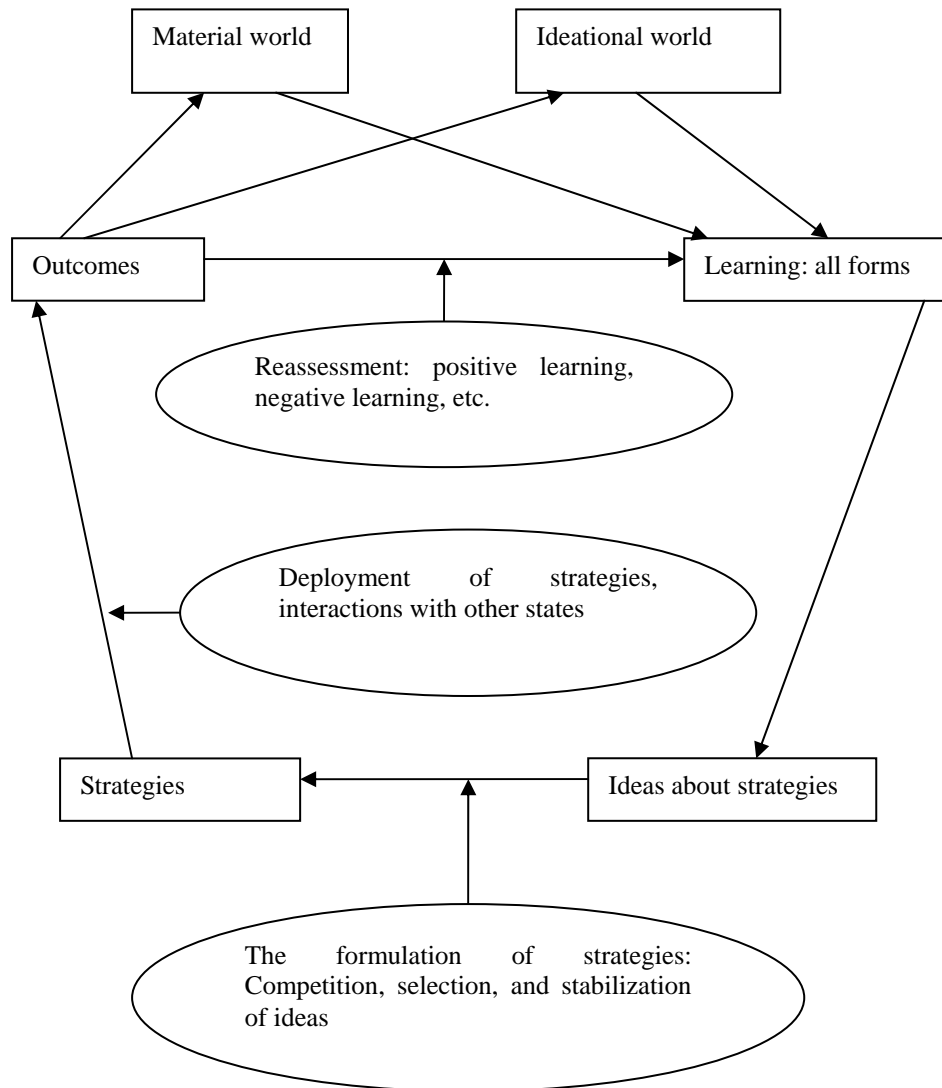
Material world

Ideational world

Outcomes

Learning: all forms

Reassessment: positive learning, negative learning, etc.

Deployment of strategies, interactions with other states

Strategies

Ideas about strategies

The formulation of strategies: Competition, selection, and stabilization of ideas